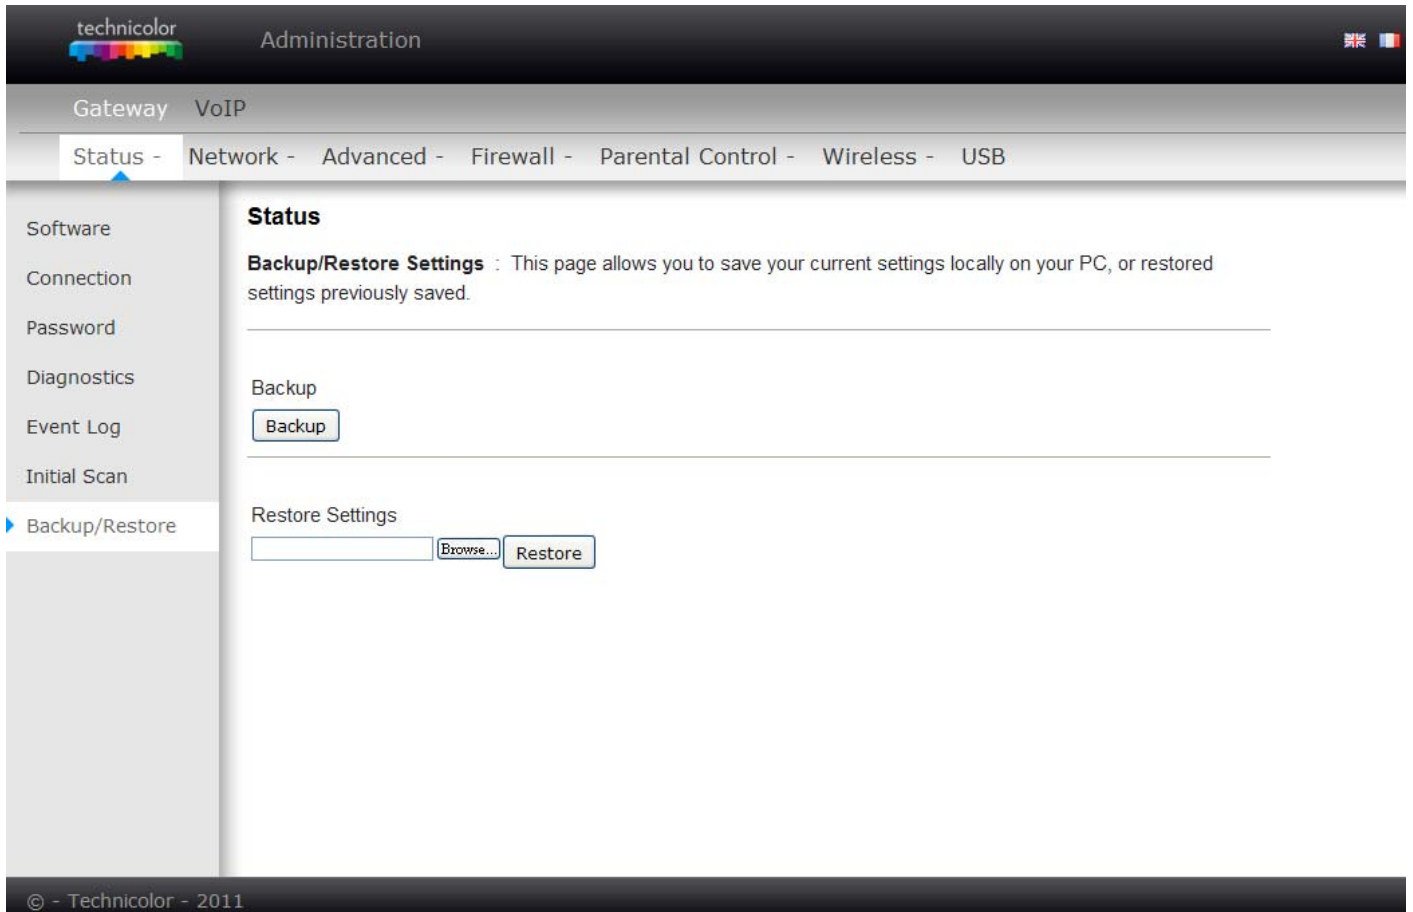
technicolor

Administration

Gateway VoIP

Status - Network - Advanced - Firewall - Parental Control - Wireless - USB

Software

Connection

Password

Diagnostics

Event Log

Initial Scan

Backup/Restore

Status

Backup/Restore Settings : This page allows you to save your current settings locally on your PC, or restored settings previously saved.

Backup

Backup

Restore Settings

Browse... Restore

© - Technicolor - 2011